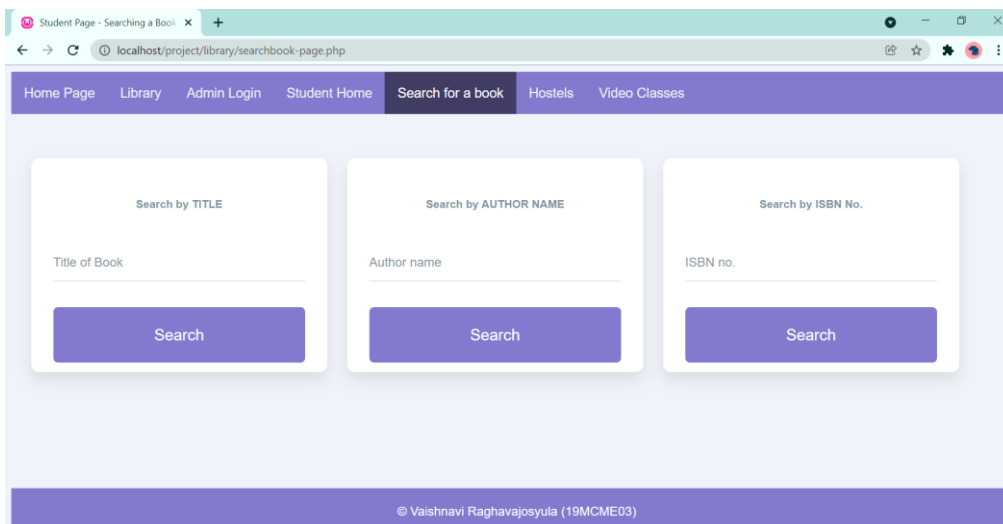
Student Page - Searching a Book ×

localhost/project/library/searchbook-page.php

Home Page Library Admin Login Student Home Search for a book Hostels Video Classes

Search by TITLE

Title of Book

Search

Search by AUTHOR NAME

Author name

Search

Search by ISBN No.

ISBN no.

Search

© Vaishnavi Raghavajosyula (19MCME03)